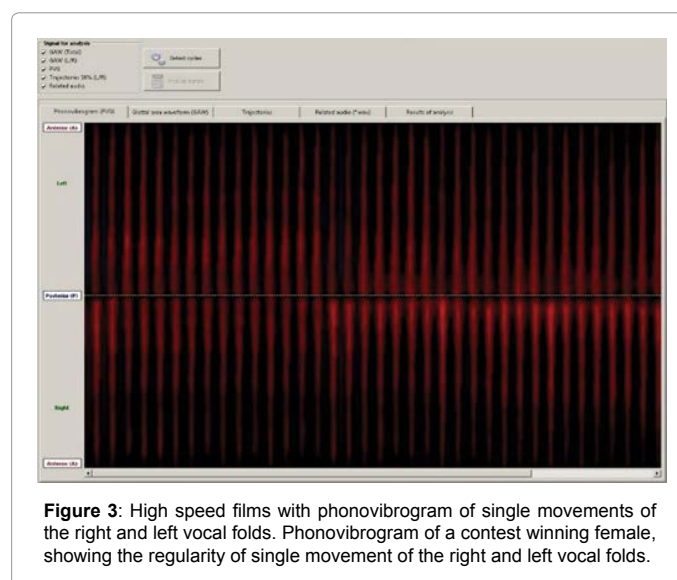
Signal for analysis
GAW (Total)
GAW (L/R)
PVG
Trajectories 50% (L/R)
Related audio

Detect cycles

Phonovibrogram (PVG) | Glottal area waveform (GAW) | Trajectories | Related audio (*.wav) | Results of analysis

Anterior (A)

Left

Posterior (P)

Right

Anterior (A)

**Figure 3**: High speed films with phonovibrogram of single movements of the right and left vocal folds. Phonovibrogram of a contest winning female, showing the regularity of single movement of the right and left vocal folds.